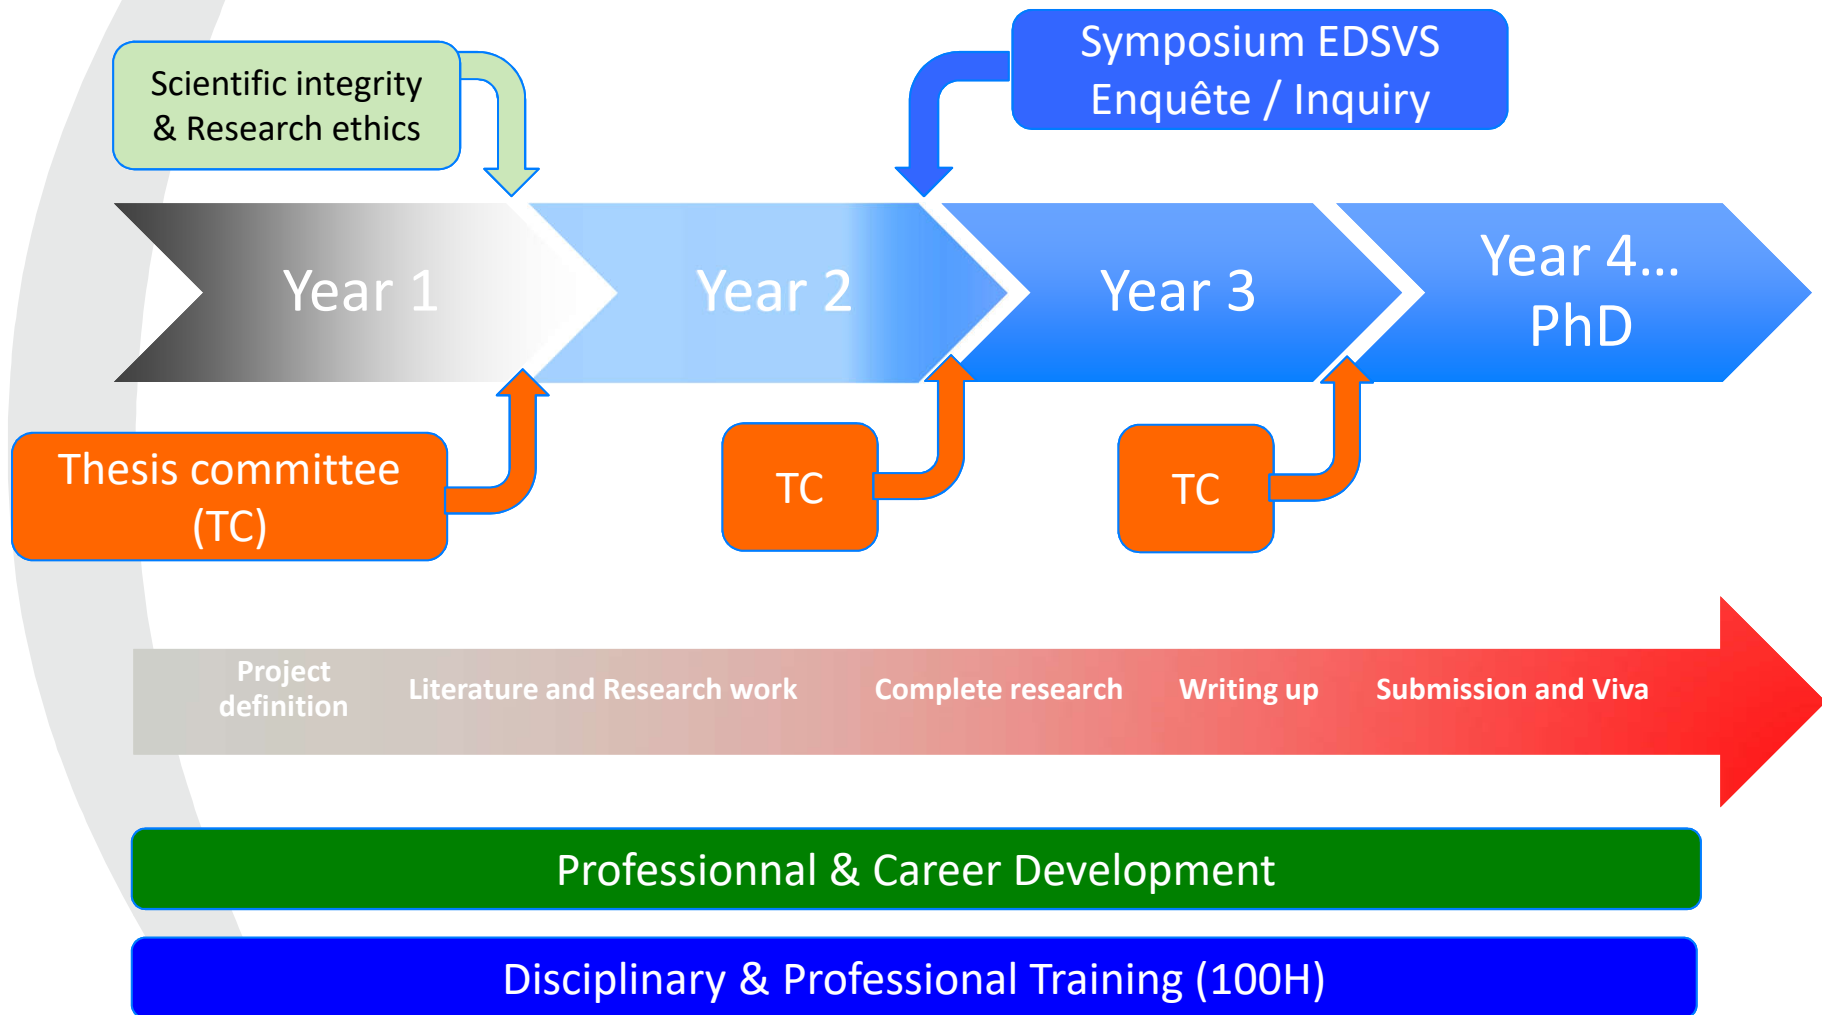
Scientific integrity & Research ethics

Symposium EDSVS
Enquête / Inquiry

Year 1

Year 2

Year 3

Year 4...
PhD

Thesis committee (TC)

TC

TC

Project definition

Literature and Research work

Complete research

Writing up

Submission and Viva

Professionnal & Career Development

Disciplinary & Professional Training (100H)